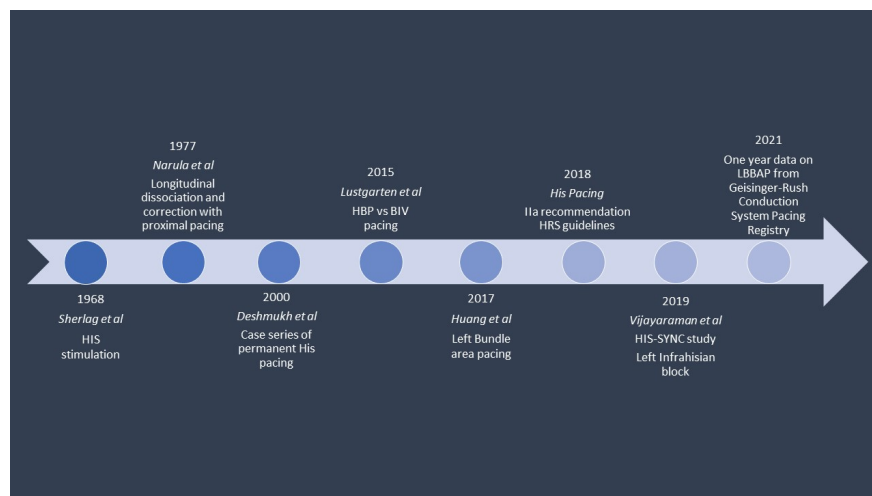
1968
*Sherlag et al*
HIS stimulation

1977
*Narula et al*
Longitudinal dissociation and correction with proximal pacing

2000
*Deshmukh et al*
Case series of permanent His pacing

2015
*Lustgarten et al*
HBP vs BIV pacing

2017
*Huang et al*
Left Bundle area pacing

2018
*His Pacing*
IIa recommendation HRS guidelines

2019
*Vijayaraman et al*
HIS-SYNC study
Left Infrahisian block

2021
One year data on LBBAP from Geisinger-Rush Conduction System Pacing Registry